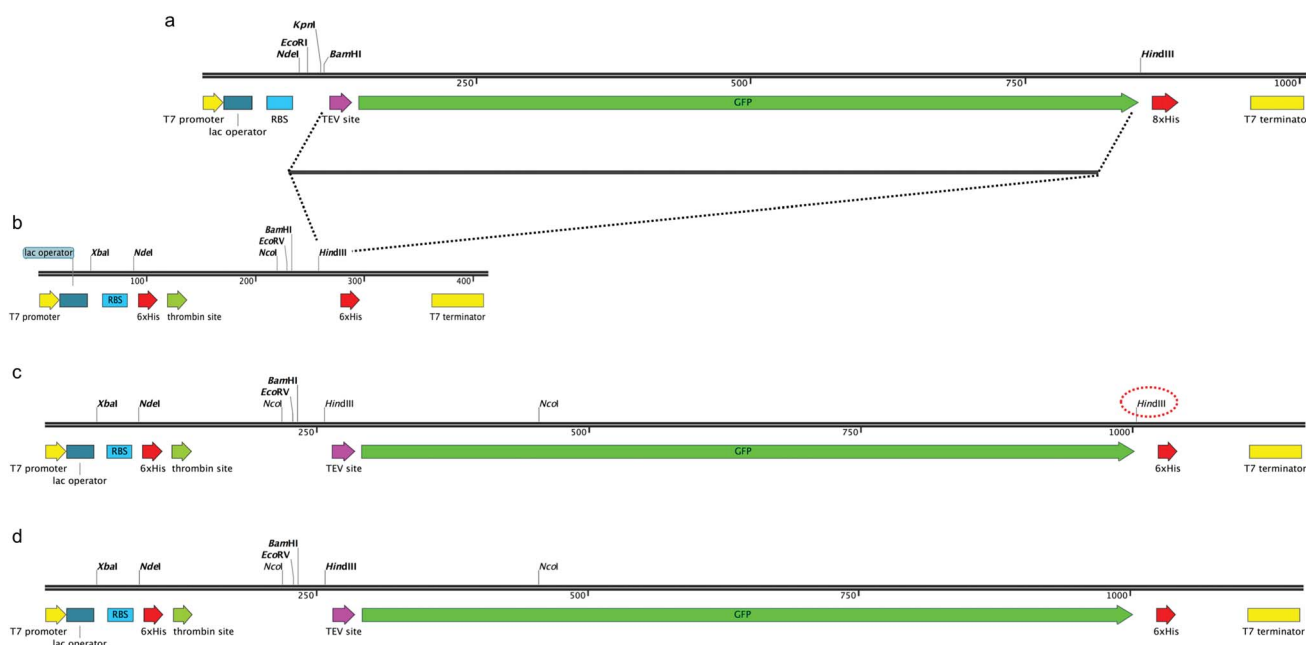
a

KpnI
EcoRI
NdeI
BamHI
HindIII

250
500
750
1000

T7 promoter
lac operator
RBS
TEV site
GFP
8xHis
T7 terminato

b

lac operator
XbaI
NdeI
BamHI
EcoRV
NcoI
HindIII

100
200
300
400

T7 promoter
RBS
6xHis
thrombin site
6xHis
T7 terminator

c

XbaI
NdeI
BamHI
EcoRV
NcoI
HindIII
NcoI
HindIII

250
500
750
1000

T7 promoter
lac operator
RBS
6xHis
thrombin site
TEV site
GFP
6xHis
T7 terminato

d

XbaI
NdeI
BamHI
EcoRV
NcoI
HindIII
NcoI

250
500
750
1000

T7 promoter
lac operator
RBS
6xHis
thrombin site
TEV site
GFP
6xHis
T7 terminato